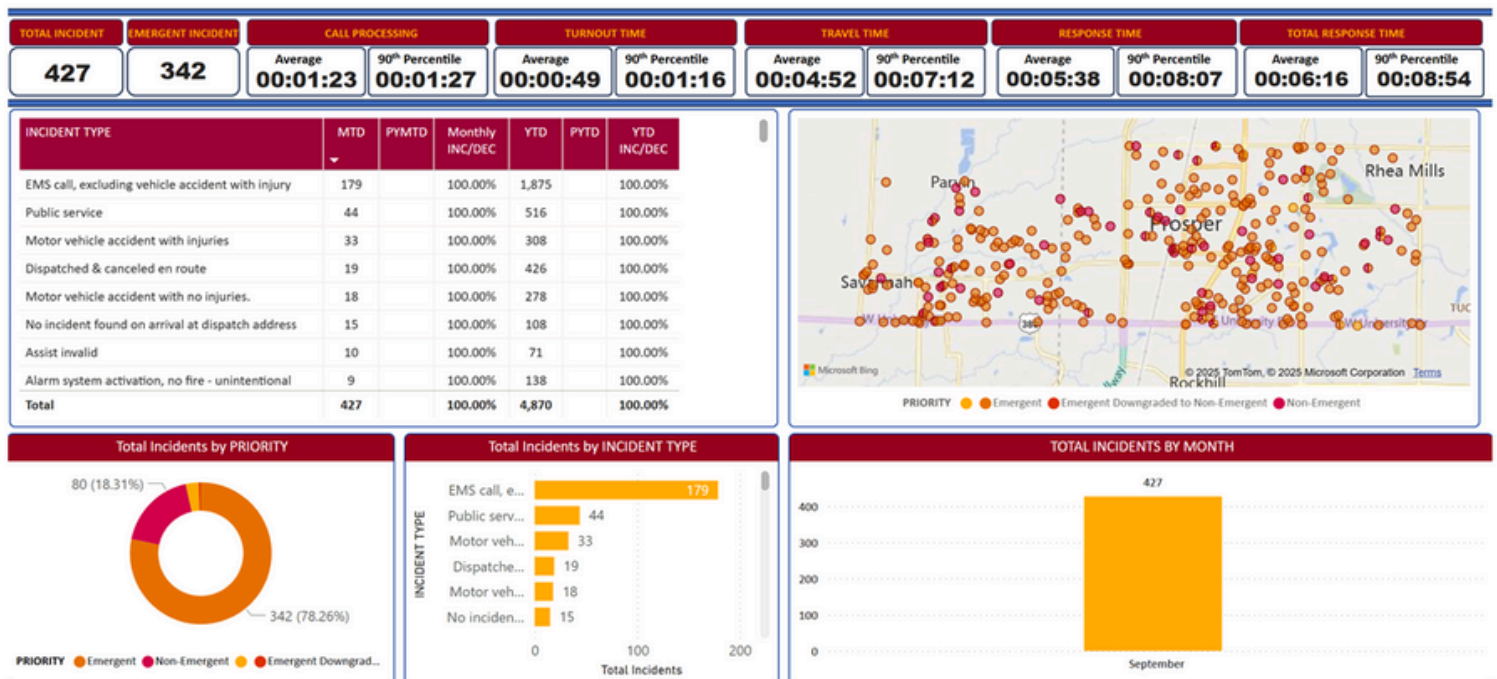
| TOTAL INCIDENT | EMERGENT INCIDENT | CALL PROCESSING | | TURNOUT TIME | | TRAVEL TIME | | RESPONSE TIME | | TOTAL RESPONSE TIME | |
|---|---|---|---|---|---|---|---|---|---|---|---|
| 427 | 342 | Average 00:01:23 | 90th Percentile 00:01:27 | Average 00:00:49 | 90th Percentile 00:01:16 | Average 00:04:52 | 90th Percentile 00:07:12 | Average 00:05:38 | 90th Percentile 00:08:07 | Average 00:06:16 | 90th Percentile 00:08:54 |

| INCIDENT TYPE | MTD | PYMTD | Monthly INC/DEC | YTD | PYTD | YTD INC/DEC |
|---|---|---|---|---|---|---|
| EMS call, excluding vehicle accident with injury | 179 | | 100.00% | 1,875 | | 100.00% |
| Public service | 44 | | 100.00% | 516 | | 100.00% |
| Motor vehicle accident with injuries | 33 | | 100.00% | 308 | | 100.00% |
| Dispatched & canceled en route | 19 | | 100.00% | 426 | | 100.00% |
| Motor vehicle accident with no injuries. | 18 | | 100.00% | 278 | | 100.00% |
| No incident found on arrival at dispatch address | 15 | | 100.00% | 108 | | 100.00% |
| Assist invalid | 10 | | 100.00% | 71 | | 100.00% |
| Alarm system activation, no fire - unintentional | 9 | | 100.00% | 138 | | 100.00% |
| Total | 427 | | 100.00% | 4,870 | | 100.00% |

Parker
Rhea Mills
Prosper
Savannah
W University
380
W University
TUC
Rockhill
Microsoft Bing
© 2025 TomTom, © 2025 Microsoft Corporation Terms
PRIORITY Emergent Emergent Downgraded to Non-Emergent Non-Emergent

Total Incidents by PRIORITY
80 (18.31%)
342 (78.26%)
PRIORITY Emergent Non-Emergent Emergent Downgrad...

Total Incidents by INCIDENT TYPE
INCIDENT TYPE
EMS call, e... 179
Public serv... 44
Motor veh... 33
Dispatche... 19
Motor veh... 18
No inciden... 15
0 100 200
Total Incidents

TOTAL INCIDENTS BY MONTH
427
400
300
200
100
0
September